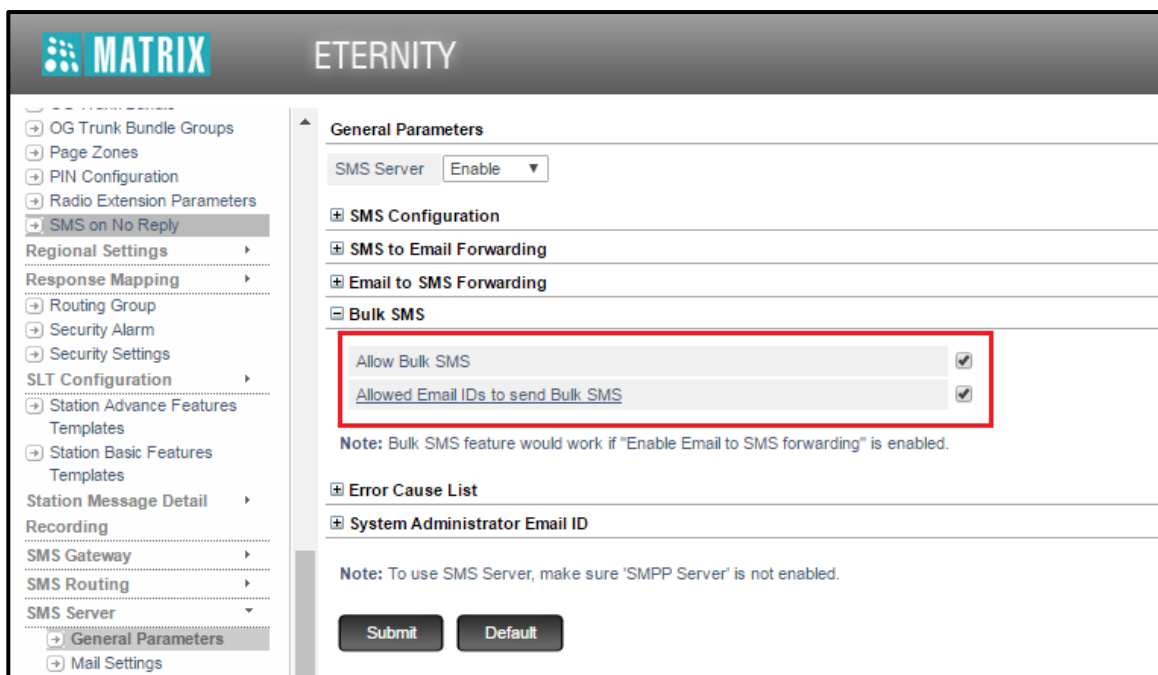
MATRIX ETERNITY

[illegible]
OG Trunk Bundle Groups
Page Zones
PIN Configuration
Radio Extension Parameters
SMS on No Reply
Regional Settings
Response Mapping
Routing Group
Security Alarm
Security Settings
SLT Configuration
Station Advance Features Templates
Station Basic Features Templates
Station Message Detail Recording
SMS Gateway
SMS Routing
SMS Server
General Parameters
Mail Settings

General Parameters

SMS Server Enable

SMS Configuration
SMS to Email Forwarding
Email to SMS Forwarding
Bulk SMS

Allow Bulk SMS
Allowed Email IDs to send Bulk SMS

Note: Bulk SMS feature would work if "Enable Email to SMS forwarding" is enabled.

Error Cause List
System Administrator Email ID

Note: To use SMS Server, make sure 'SMPP Server' is not enabled.

Submit Default